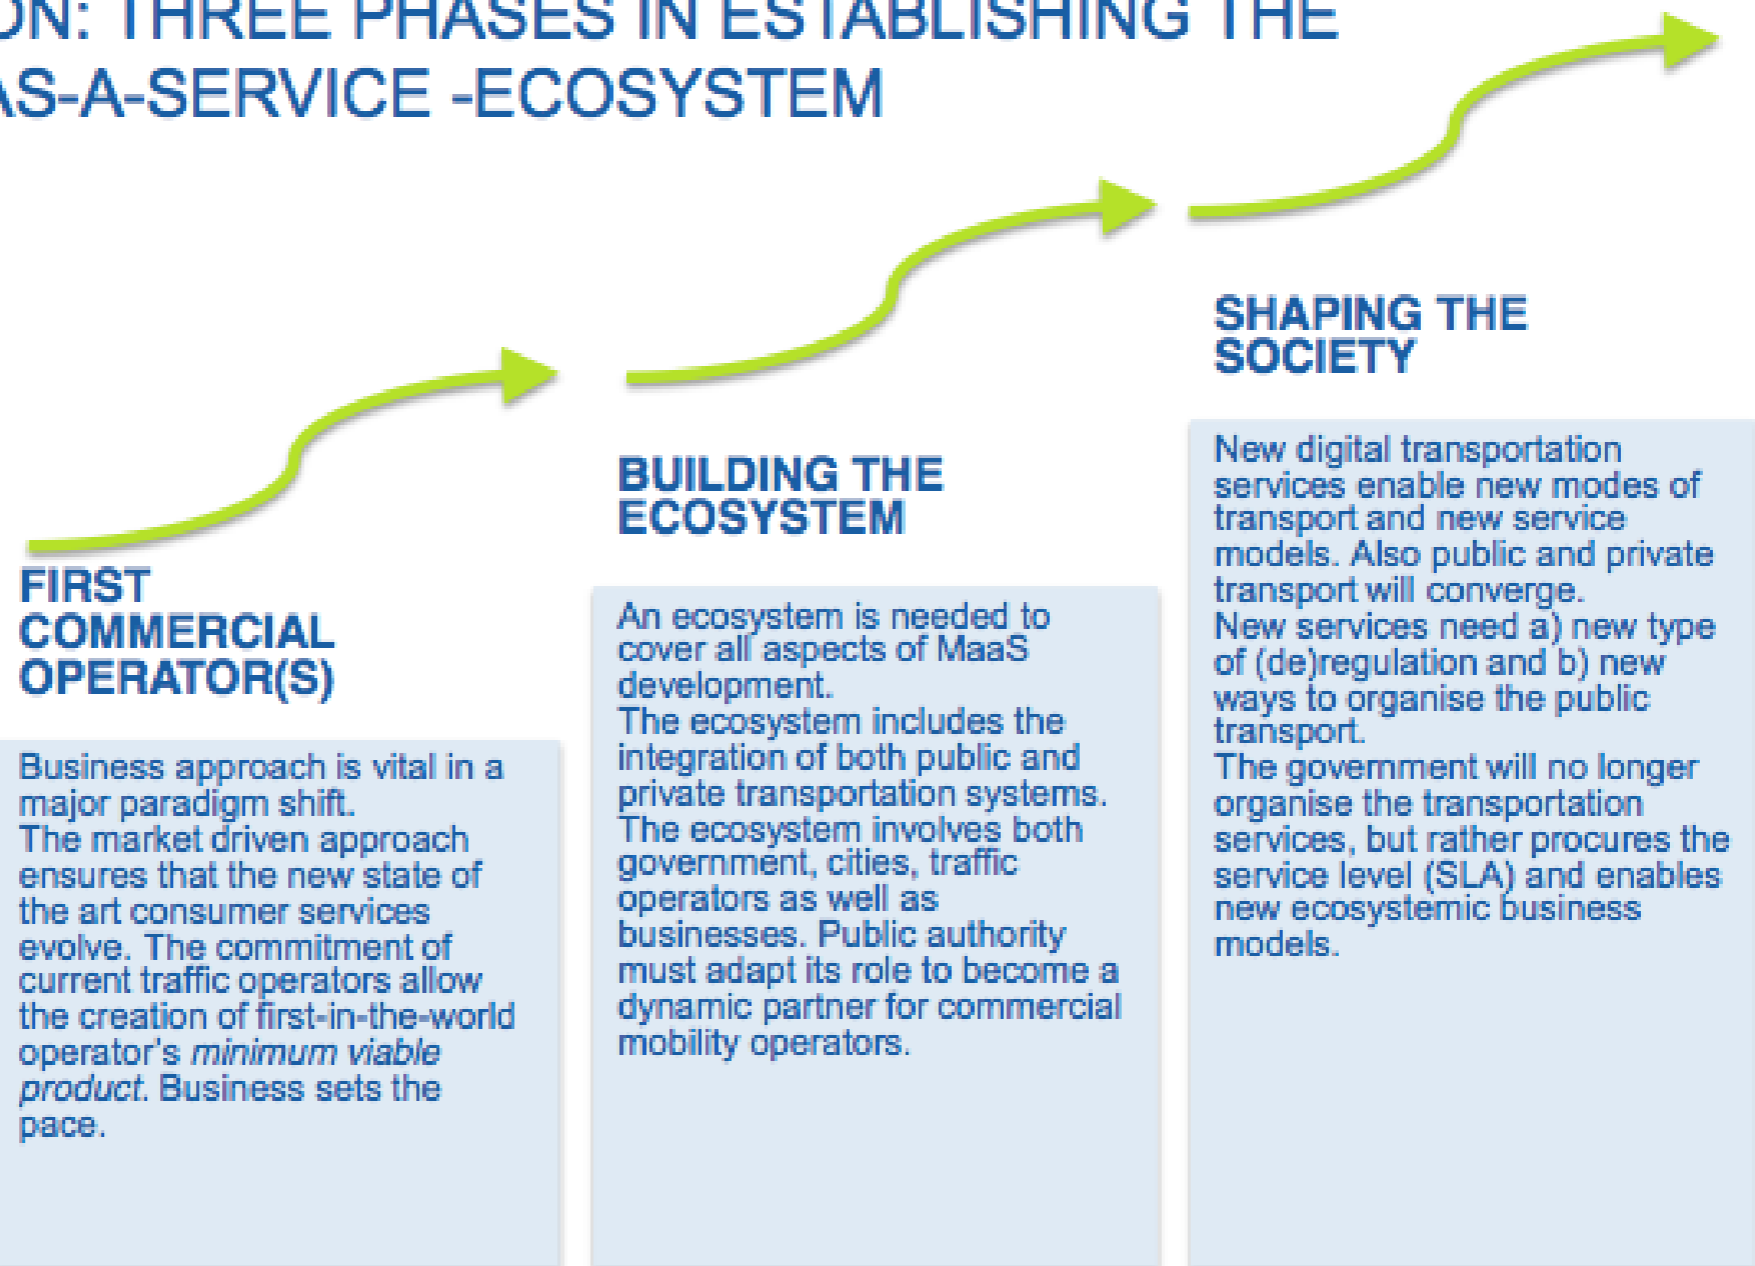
ON: THREE PHASES IN ESTABLISHING THE
AS-A-SERVICE -ECOSYSTEM

FIRST COMMERCIAL OPERATOR(S)

Business approach is vital in a major paradigm shift.
The market driven approach ensures that the new state of the art consumer services evolve. The commitment of current traffic operators allow the creation of first-in-the-world operator's *minimum viable product*. Business sets the pace.

BUILDING THE ECOSYSTEM

An ecosystem is needed to cover all aspects of MaaS development.
The ecosystem includes the integration of both public and private transportation systems.
The ecosystem involves both government, cities, traffic operators as well as businesses. Public authority must adapt its role to become a dynamic partner for commercial mobility operators.

SHAPING THE SOCIETY

New digital transportation services enable new modes of transport and new service models. Also public and private transport will converge.
New services need a) new type of (de)regulation and b) new ways to organise the public transport.
The government will no longer organise the transportation services, but rather procures the service level (SLA) and enables new ecosystemic business models.